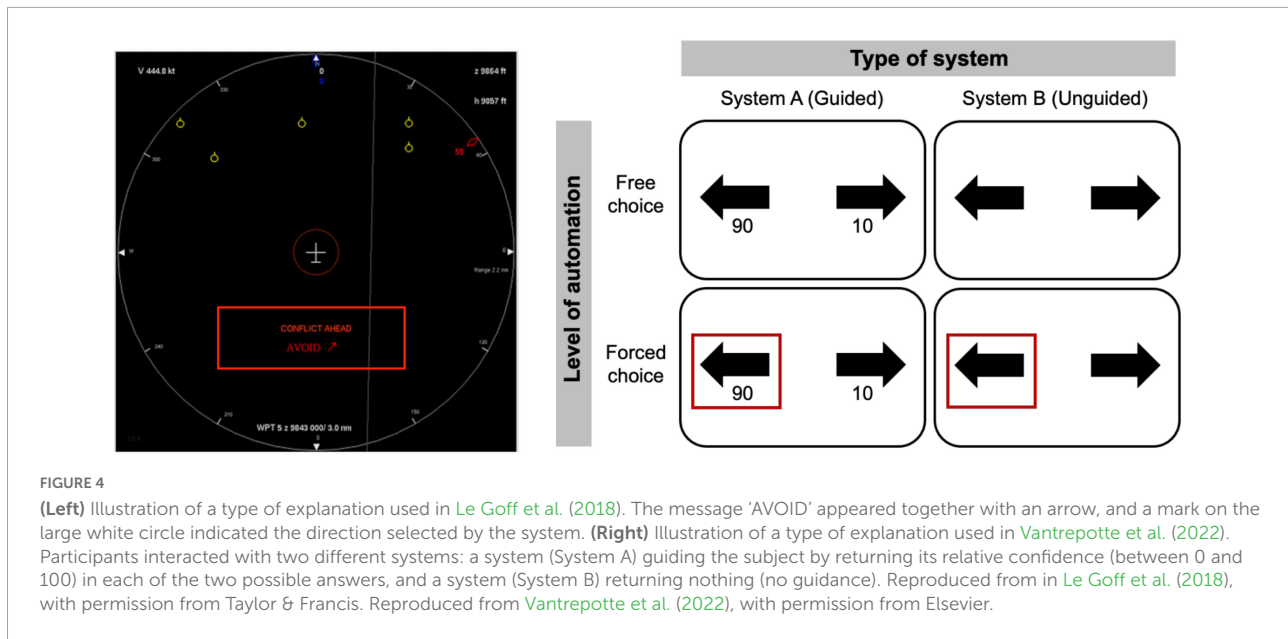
V 444.8 kt

0

z 9864 ft

h 9057 ft

55

Range 2.2 nm

CONFLICT AHEAD

AVOID ↗

WPT 5 z 9843 000/ 3.0 nm

S

Type of system

System A (Guided)

System B (Unguided)

Level of automation

Free choice

90

10

Forced choice

90

10

FIGURE 4

**(Left)** Illustration of a type of explanation used in Le Goff et al. (2018). The message 'AVOID' appeared together with an arrow, and a mark on the large white circle indicated the direction selected by the system. **(Right)** Illustration of a type of explanation used in Vantrepotte et al. (2022). Participants interacted with two different systems: a system (System A) guiding the subject by returning its relative confidence (between 0 and 100) in each of the two possible answers, and a system (System B) returning nothing (no guidance). Reproduced from in Le Goff et al. (2018), with permission from Taylor & Francis. Reproduced from Vantrepotte et al. (2022), with permission from Elsevier.